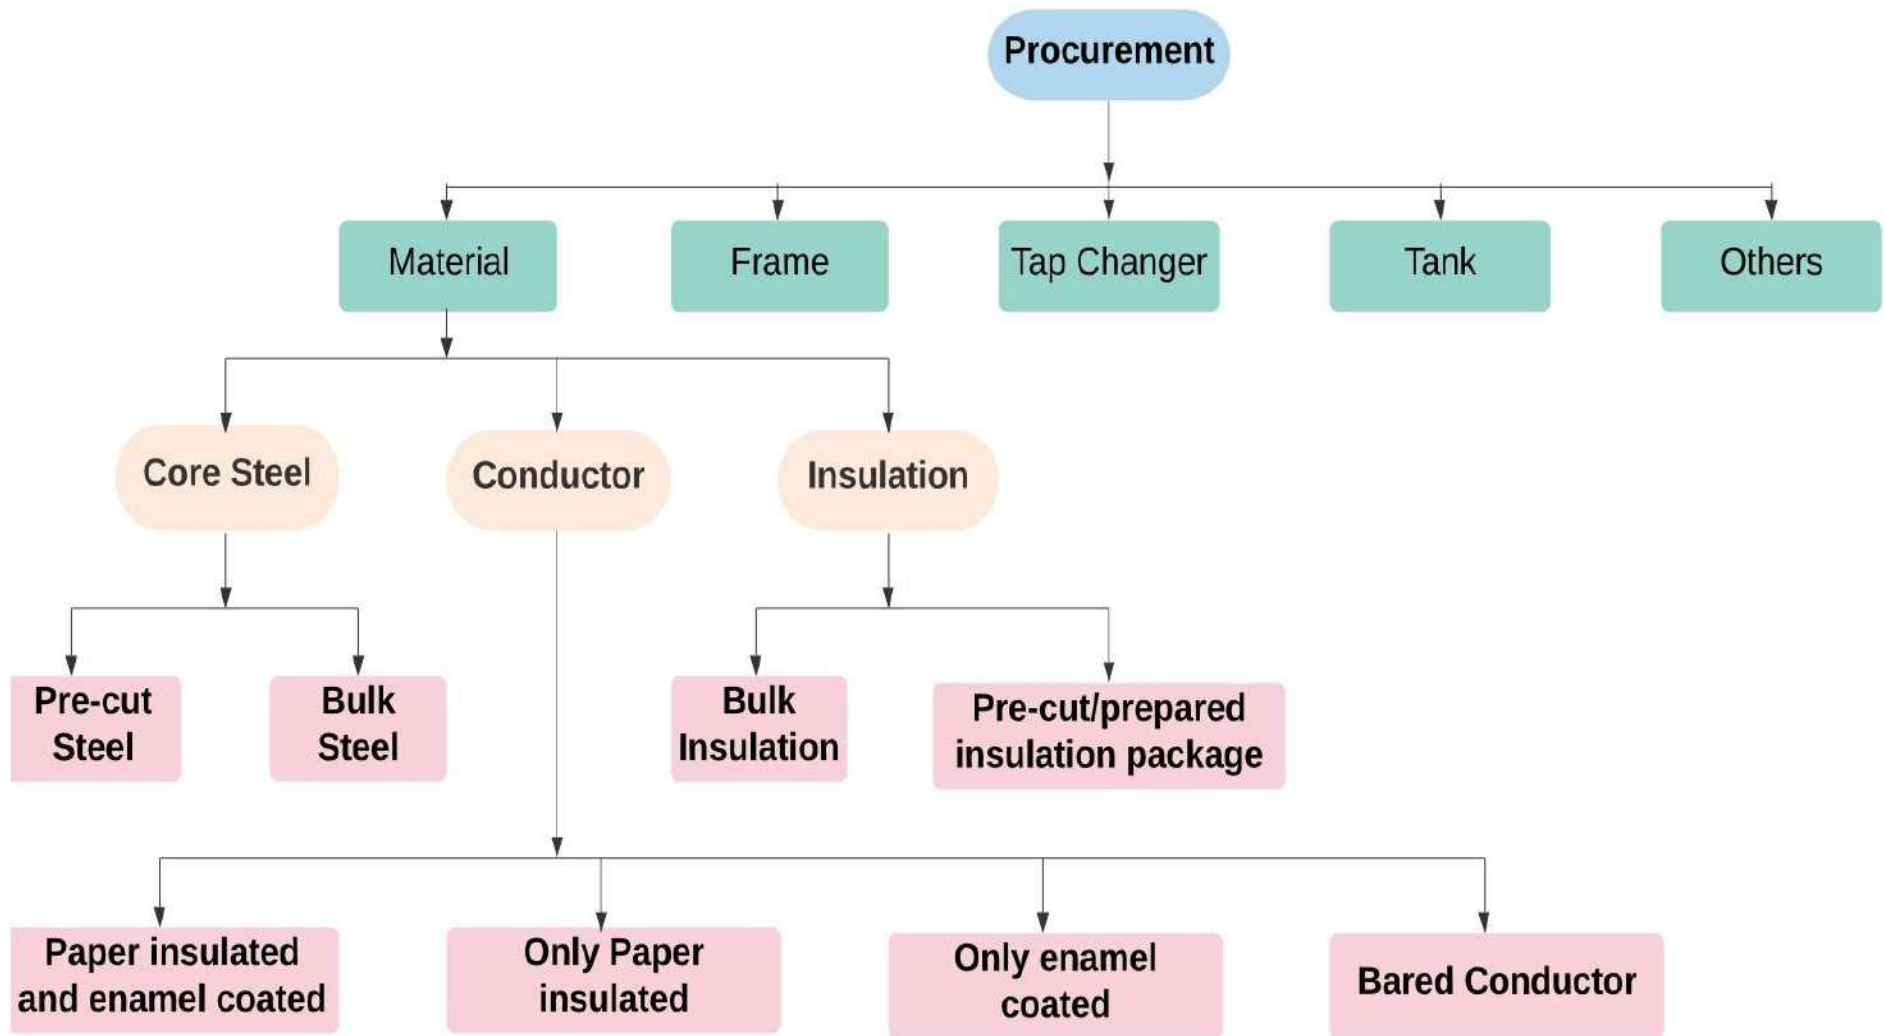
Procurement

Material

Frame

Tap Changer

Tank

Others

Core Steel

Conductor

Insulation

Pre-cut Steel

Bulk Steel

Bulk Insulation

Pre-cut/prepared insulation package

Paper insulated and enamel coated

Only Paper insulated

Only enamel coated

Bared Conductor